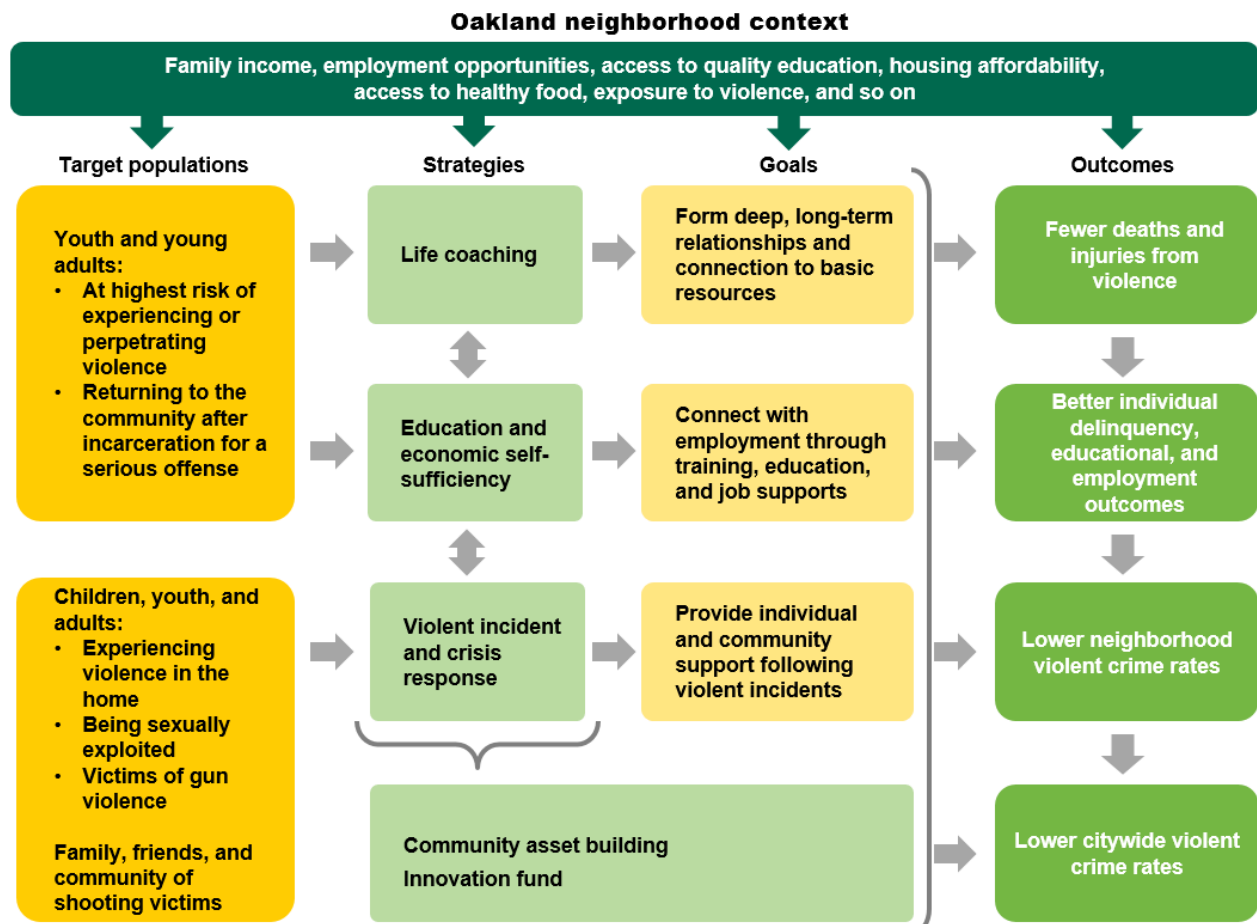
Oakland neighborhood context

Family income, employment opportunities, access to quality education, housing affordability, access to healthy food, exposure to violence, and so on

Target populations

Youth and young adults:
- At highest risk of experiencing or perpetrating violence
- Returning to the community after incarceration for a serious offense

Children, youth, and adults:
- Experiencing violence in the home
- Being sexually exploited
- Victims of gun violence

Family, friends, and community of shooting victims

Strategies

Life coaching

Education and economic self-sufficiency

Violent incident and crisis response

Community asset building
Innovation fund

Goals

Form deep, long-term relationships and connection to basic resources

Connect with employment through training, education, and job supports

Provide individual and community support following violent incidents

Outcomes

Fewer deaths and injuries from violence

Better individual delinquency, educational, and employment outcomes

Lower neighborhood violent crime rates

Lower citywide violent crime rates